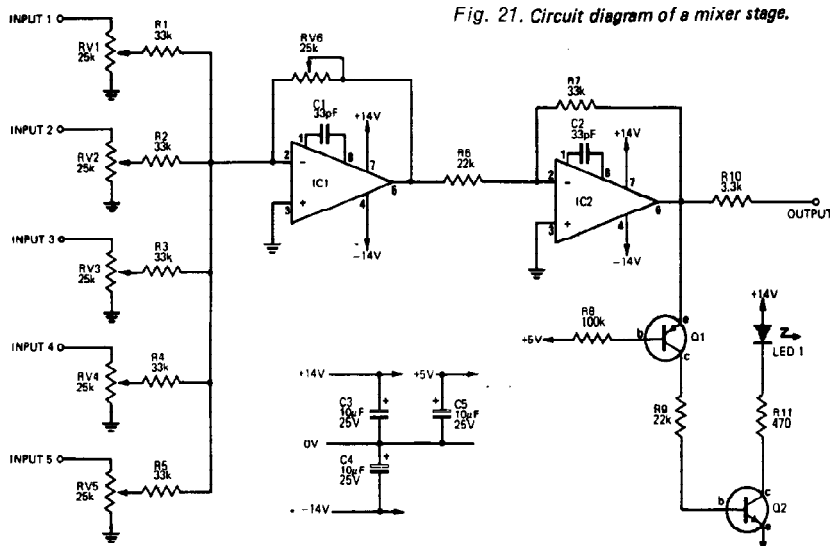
Fig. 21. Circuit diagram of a mixer stage.

INPUT 1
RV1
25k
R1
33k
INPUT 2
RV2
25k
R2
33k
INPUT 3
RV3
25k
R3
33k
INPUT 4
RV4
25k
R4
33k
INPUT 5
RV5
25k
R5
33k

RV6
25k
C1
33pF
1
8
+14V
7
2
-
+
3
IC1
6
4
-14V

R6
22k

R7
33k
C2
33pF
1
8
+14V
7
2
-
+
3
IC2
6
4
-14V

R10
3.3k
OUTPUT

R8
100k
+5V
b
e
c
Q1

+14V
LED 1

R9
22k

R11
470

b
c
e
Q2

+14V
+5V
C3
10µF
25V
C5
10µF
25V
0V
C4
10µF
25V
-14V